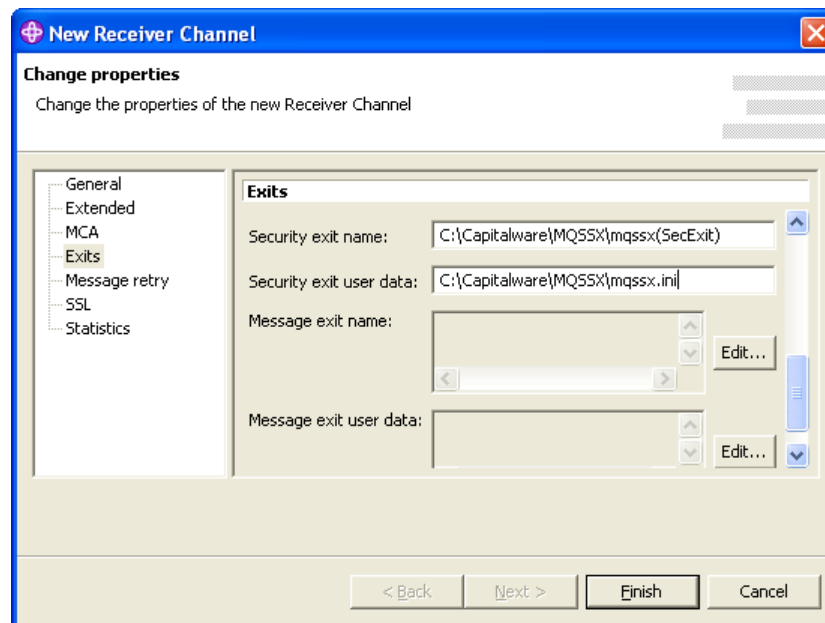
New Receiver Channel

Change properties

Change the properties of the new Receiver Channel

General
Extended
MCA
Exits
Message retry
SSL
Statistics

Exits

Security exit name: C:\Capitalware\MQSSX\mqssx(SecExit)

Security exit user data: C:\Capitalware\MQSSX\mqssx.ini

Message exit name:

Edit...

Message exit user data:

Edit...

< Back

Next >

Finish

Cancel